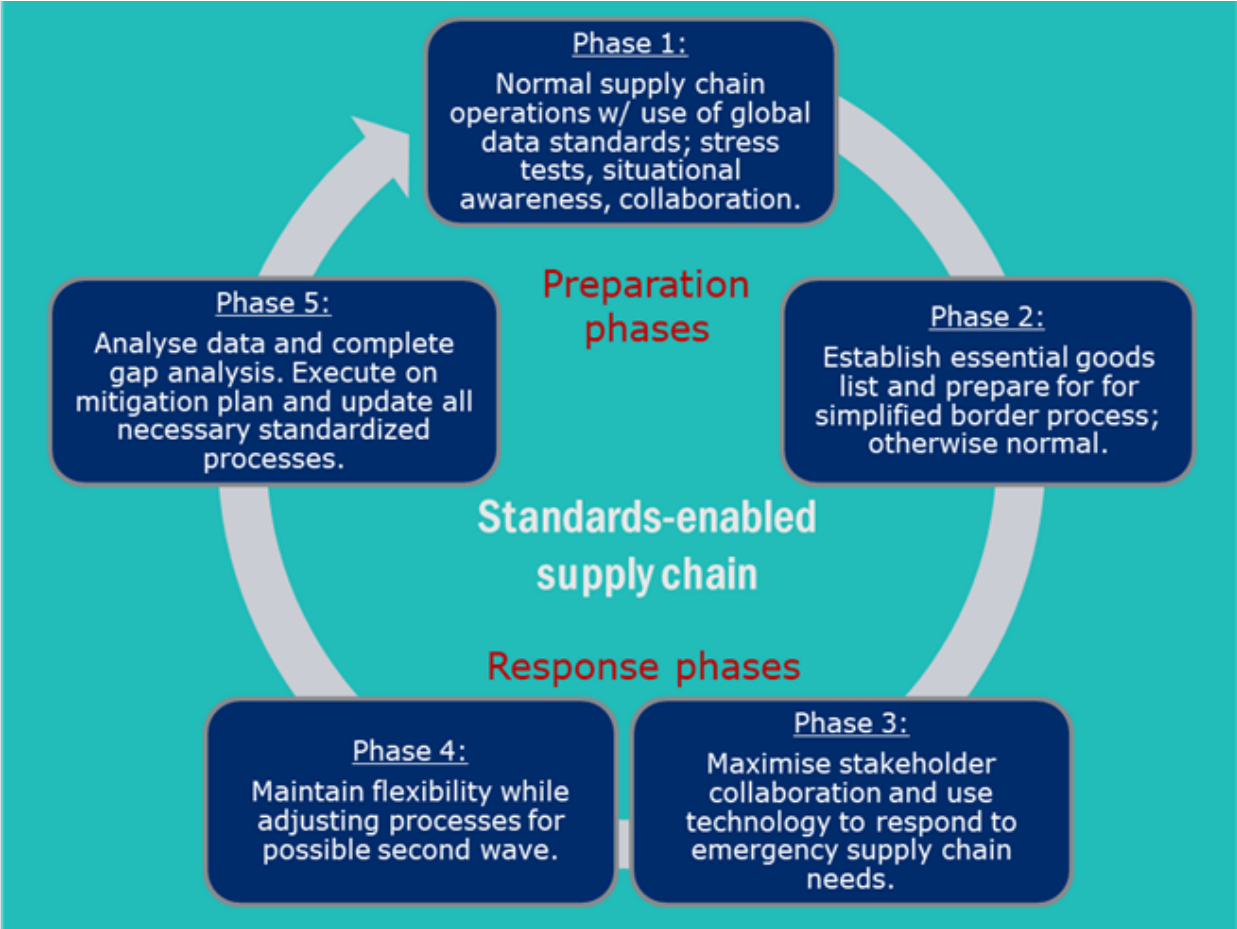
Phase 1:
Normal supply chain operations w/ use of global data standards; stress tests, situational awareness, collaboration.

Preparation phases

Phase 5:
Analyse data and complete gap analysis. Execute on mitigation plan and update all necessary standardized processes.

Phase 2:
Establish essential goods list and prepare for for simplified border process; otherwise normal.

Standards-enabled supply chain

Response phases

Phase 4:
Maintain flexibility while adjusting processes for possible second wave.

Phase 3:
Maximise stakeholder collaboration and use technology to respond to emergency supply chain needs.